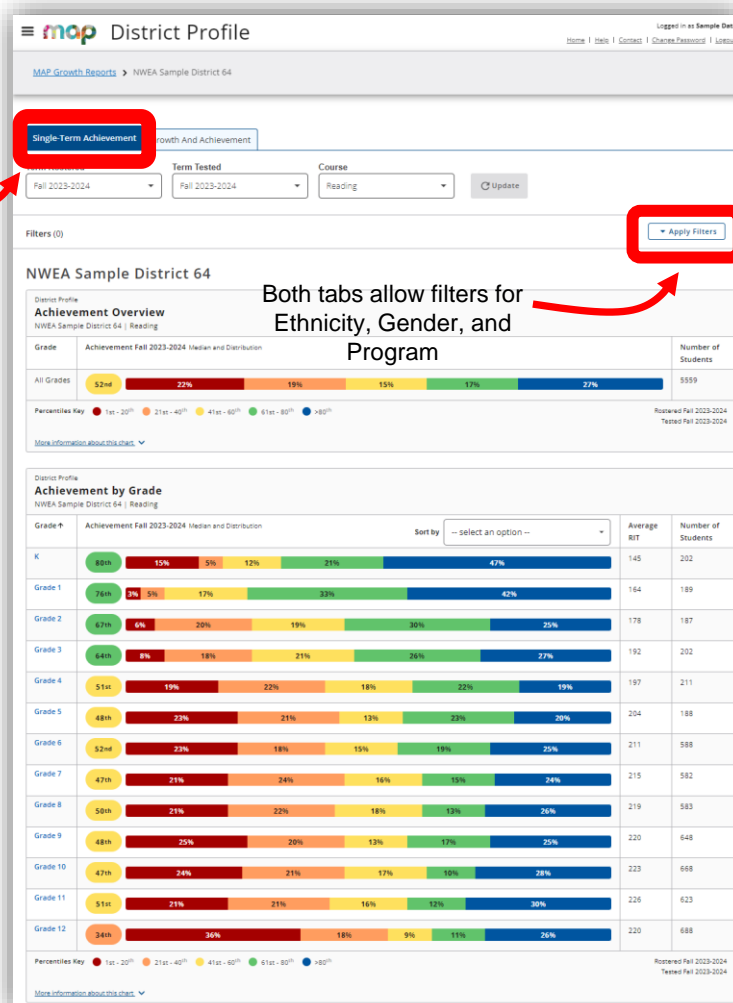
map District Profile

Logged in as Sample Dat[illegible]
Home | Help | Contact | Change Password | Logou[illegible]

MAP Growth Reports > NWEA Sample District 64

Single-Term Achievement
Growth And Achievement

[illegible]
Fall 2023-2024

Term Tested
Fall 2023-2024

Course
Reading

Update

Filters (0)

Apply Filters

NWEA Sample District 64

Both tabs allow filters for Ethnicity, Gender, and Program

District Profile
Achievement Overview
NWEA Sample District 64 | Reading

| Grade | Achievement Fall 2023-2024 Median and Distribution | Number of Students |
|---|---|---|
| All Grades | 52nd 22% 19% 15% 17% 27% | 5559 |

Percentiles Key 1st - 20th 21st - 40th 41st - 60th 61st - 80th >80th
Rostered Fall 2023-2024
Tested Fall 2023-2024

More information about this chart

District Profile
Achievement by Grade
NWEA Sample District 64 | Reading

Sort by -- select an option --

| Grade | Achievement Fall 2023-2024 Median and Distribution | Average RIT | Number of Students |
|---|---|---|---|
| K | 80th 15% 5% 12% 21% 47% | 145 | 202 |
| Grade 1 | 76th 3% 5% 17% 33% 42% | 164 | 189 |
| Grade 2 | 67th 6% 20% 19% 30% 25% | 178 | 187 |
| Grade 3 | 64th 8% 18% 21% 26% 27% | 192 | 202 |
| Grade 4 | 51st 19% 22% 18% 22% 19% | 197 | 211 |
| Grade 5 | 48th 23% 21% 13% 23% 20% | 204 | 188 |
| Grade 6 | 52nd 23% 18% 15% 19% 25% | 211 | 588 |
| Grade 7 | 47th 21% 24% 16% 15% 24% | 215 | 582 |
| Grade 8 | 50th 21% 22% 18% 13% 26% | 219 | 583 |
| Grade 9 | 48th 25% 20% 13% 17% 25% | 220 | 648 |
| Grade 10 | 47th 24% 21% 17% 10% 28% | 223 | 668 |
| Grade 11 | 51st 21% 21% 16% 12% 30% | 226 | 623 |
| Grade 12 | 34th 36% 18% 9% 11% 26% | 220 | 688 |

Percentiles Key 1st - 20th 21st - 40th 41st - 60th 61st - 80th >80th
Rostered Fall 2023-2024
Tested Fall 2023-2024

More information about this chart